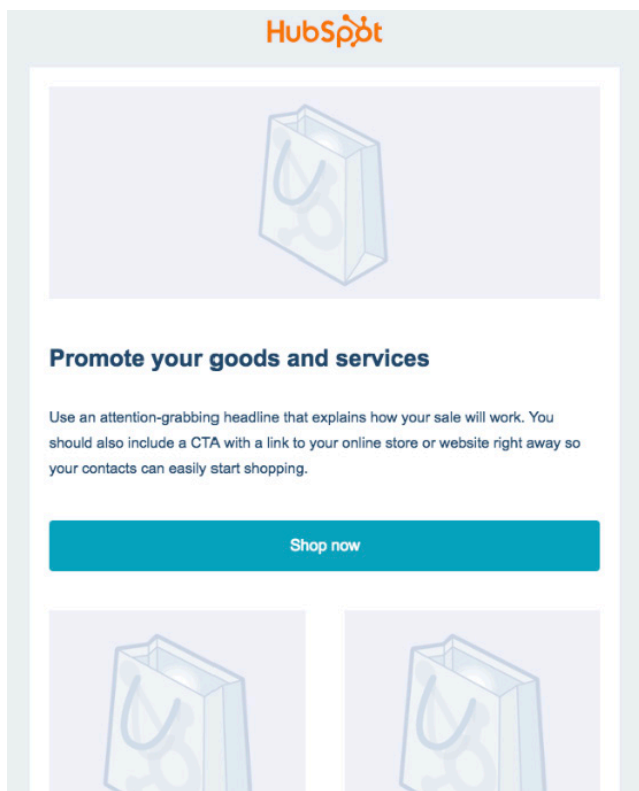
HubSpot

Promote your goods and services

Use an attention-grabbing headline that explains how your sale will work. You should also include a CTA with a link to your online store or website right away so your contacts can easily start shopping.

Shop now